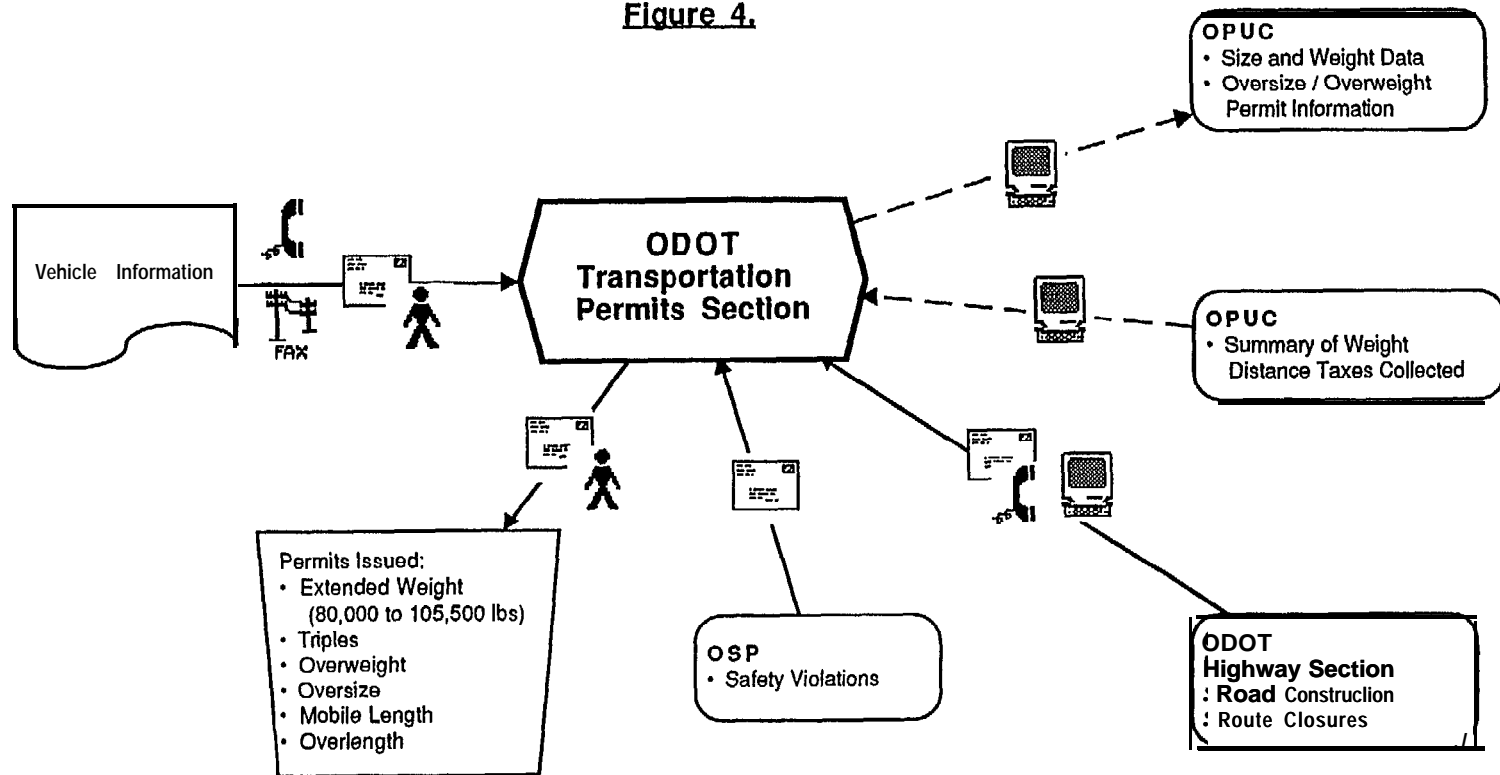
Figure 4.

OPUC
• Size and Weight Data
• Oversize / Overweight Permit Information

Vehicle Information

FAX

ODOT
Transportation
Permits Section

OPUC
• Summary of Weight Distance Taxes Collected

Permits Issued:
• Extended Weight (80,000 to 105,500 lbs)
• Triples
• Overweight
• Oversize
• Mobile Length
• Overlength

OSP
• Safety Violations

ODOT
Highway Section
: Road Construclion
: Route Closures